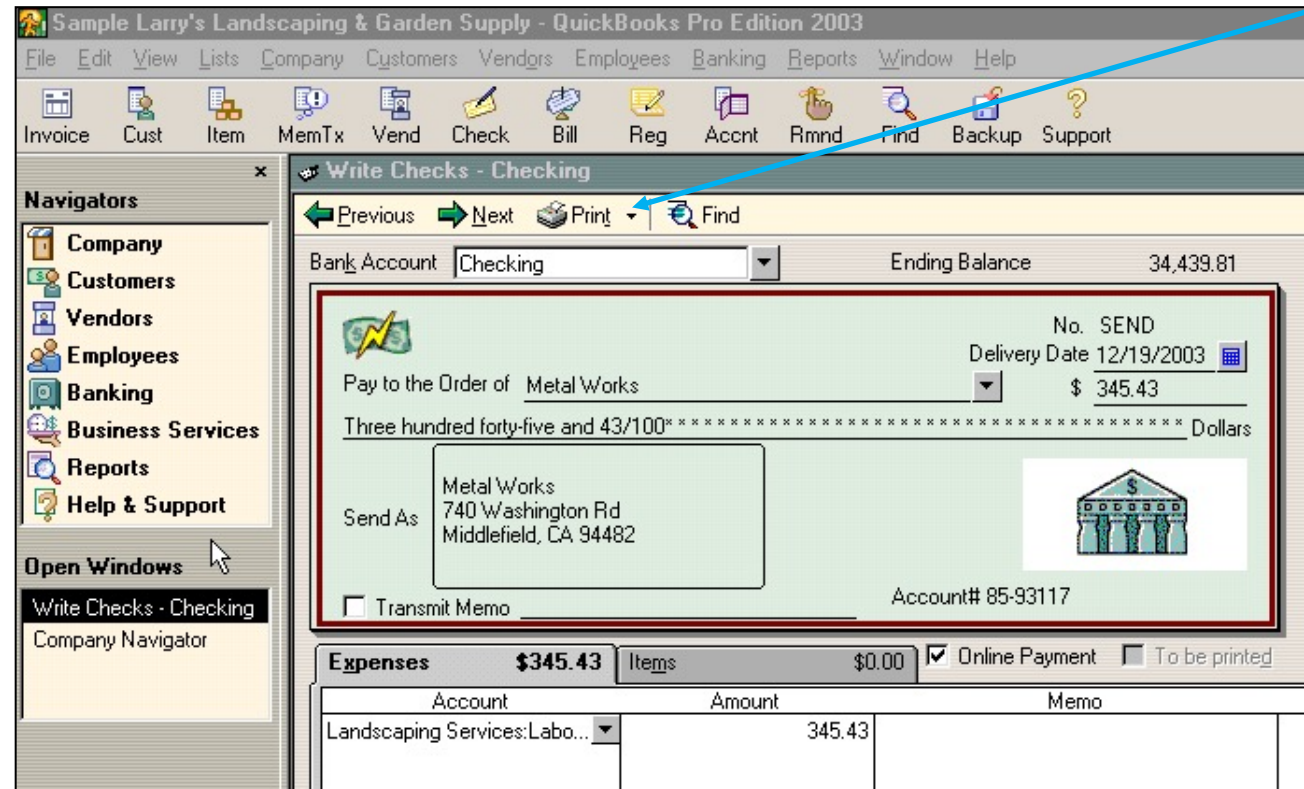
Sample Larry's Landscaping & Garden Supply - QuickBooks Pro Edition 2003

File Edit View Lists Company Customers Vendors Employees Banking Reports Window Help

Invoice Cust Item MemTx Vend Check Bill Reg Accnt Rmnd Find Backup Support

×

Navigators

Company
Customers
Vendors
Employees
Banking
Business Services
Reports
Help & Support

Open Windows

Write Checks - Checking
Company Navigator

Write Checks - Checking

Previous Next Print Find

Bank Account Checking Ending Balance 34,439.81

No. SEND
Delivery Date 12/19/2003
Pay to the Order of Metal Works $ 345.43
Three hundred forty-five and 43/100*************************************** Dollars

Send As
Metal Works
740 Washington Rd
Middlefield, CA 94482

Transmit Memo

Account# 85-93117

Expenses $345.43 Items $0.00 Online Payment To be printed

| Account | Amount | Memo |
|---|---|---|
| Landscaping Services:Labo... | 345.43 | |